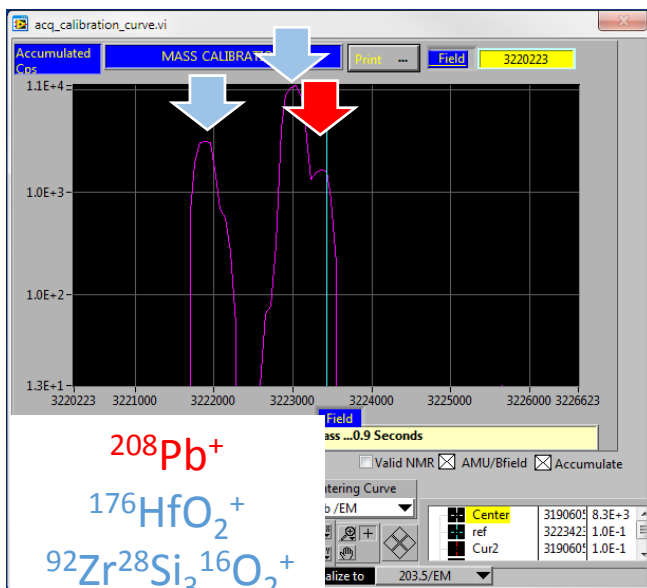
acq_calibration_curve.vi

Accumulated Cps

MASS CALIBRATI

Print ...

Field

3220223

1.1E+4

1.0E+3

1.0E+2

1.3E+1

3220223 3221000 3222000 3223000 3224000 3225000 3226000 3226623

Field

ass ...0.9 Seconds

Valid NMR

AMU/Bfield

Accumulate

tering Curve

b /EM

| | | |
|---|---|---|
| Center | 3190605 | 8.3E+3 |
| ref | 3223423 | 1.0E-1 |
| Cur2 | 3190605 | 1.0E-1 |

alize to

203.5/EM

$^{208}Pb^{+}$

$^{176}HfO_2^{+}$

$^{92}Zr^{28}Si_2^{16}O_2^{+}$